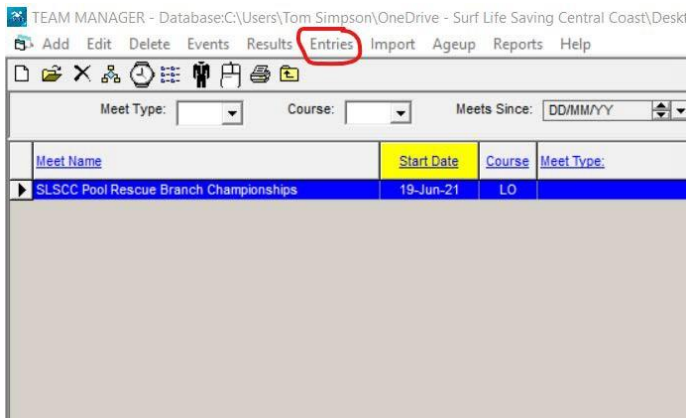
TEAM MANAGER - Database:C:\Users\Tom Simpson\OneDrive - Surf Life Saving Central Coast\Deskt

Add Edit Delete Events Results Entries Import Ageup Reports Help

Meet Type: Course: Meets Since: DD/MM/YY

| Meet Name | Start Date | Course | Meet Type: |
|---|---|---|---|
| SLSCC Pool Rescue Branch Championships | 19-Jun-21 | LO | |